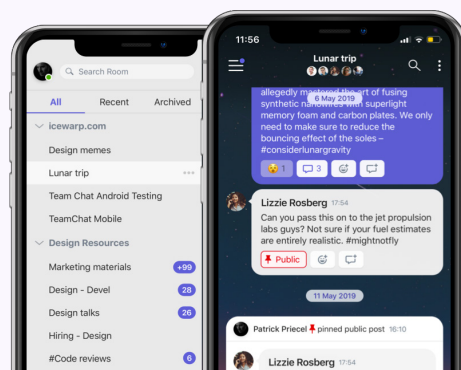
Search Room

All
Recent
Archived

icewarp.com
Design memes
Lunar trip
Team Chat Android Testing
TeamChat Mobile
Design Resources
Marketing materials +99
Design - Devel 28
Design talks 26
Hiring - Design
#Code reviews 6

11:56
Lunar trip

allegedly mastered the art of fusing synthetic nanowires with superlight memory foam and carbon plates. We only need to make sure to reduce the bouncing effect of the soles – #considerlunargravity
6 May 2019
1 3

Lizzie Rosberg 17:54
Can you pass this on to the jet propulsion labs guys? Not sure if your fuel estimates are entirely realistic. #mightnotfly
Public

11 May 2019

Patrick Priecel pinned public post 16:10

Lizzie Rosberg 17:54